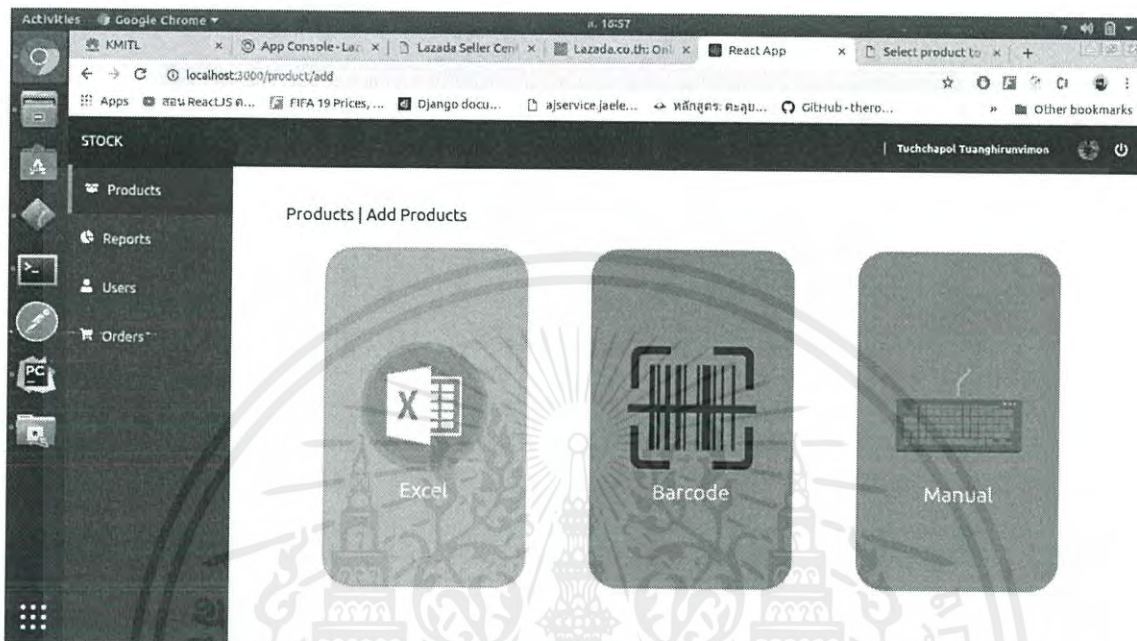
Activities Google Chrome ▾ อ. 10:57

KMITL × App Console - La × Lazada Seller Cen × Lazada.co.th: Onl × React App × Select product to × +

localhost:3000/product/add

Apps สอน ReactJS ค... FIFA 19 Prices, ... Django docu... ajservice.jaele... หลักสูตร: คณะบ... GitHub - thero... » Other bookmarks

STOCK

Tuchchapol Tuanghirunvimon

Products

Reports

Users

Orders

Products | Add Products

Excel

Barcode

Manual